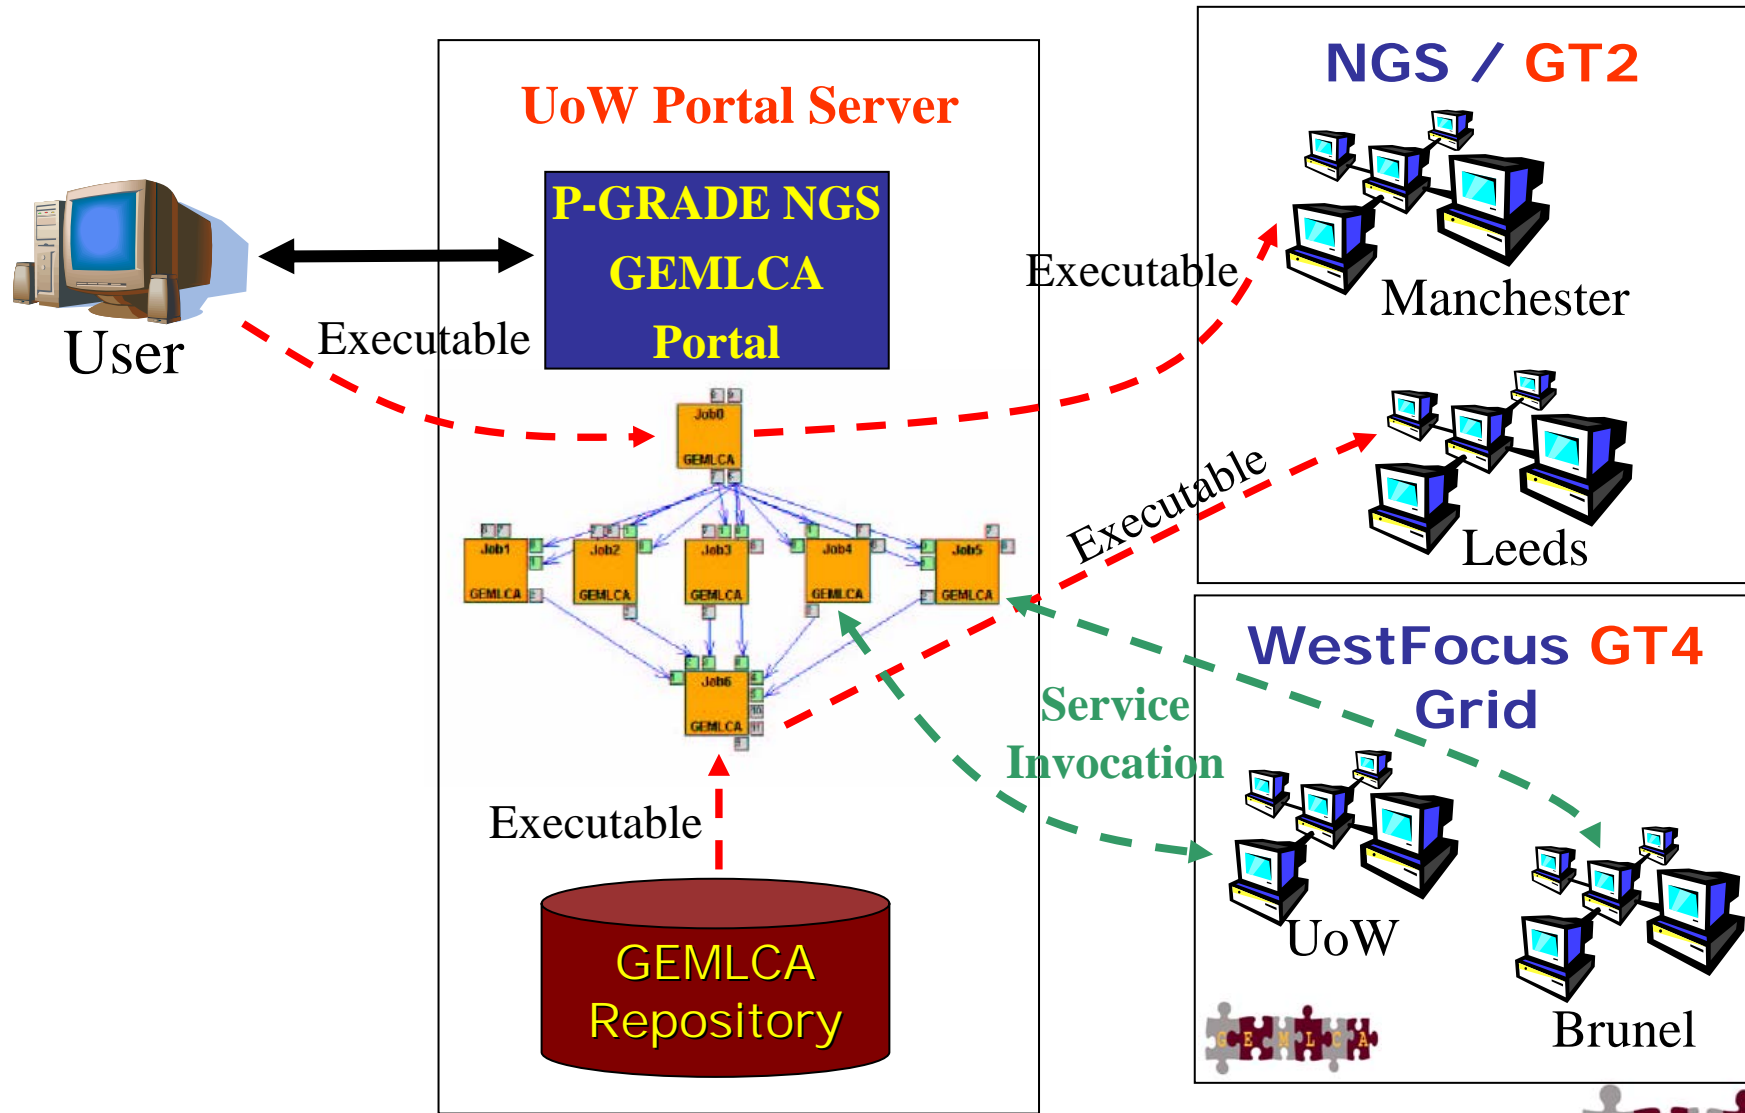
UoW Portal Server

P-GRADE NGS GEMLCA Portal

User

Executable

NGS / GT2

Executable

Manchester

Leeds

Executable

Job0 GEMLCA

Job1 GEMLCA

Job2 GEMLCA

Job3 GEMLCA

Job4 GEMLCA

Job5 GEMLCA

Job6 GEMLCA

WestFocus GT4 Grid

Service Invocation

Executable

UoW

Brunel

GEMLCA Repository

G E M L C A